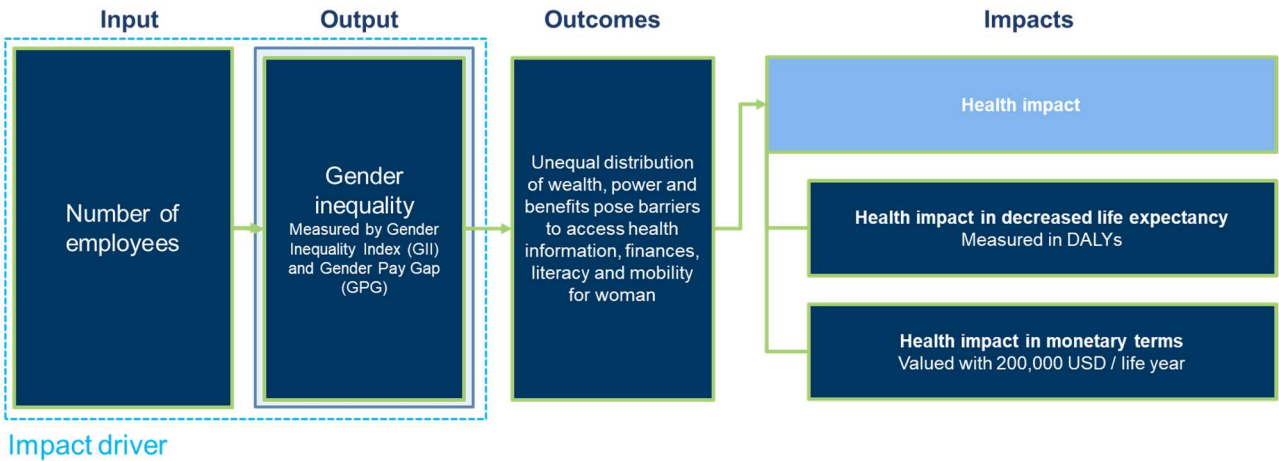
Input

Output

Outcomes

Impacts

Number of employees

Gender inequality
Measured by Gender Inequality Index (GII) and Gender Pay Gap (GPG)

Unequal distribution of wealth, power and benefits pose barriers to access health information, finances, literacy and mobility for woman

Health impact

Health impact in decreased life expectancy
Measured in DALYs

Health impact in monetary terms
Valued with 200,000 USD / life year

Impact driver